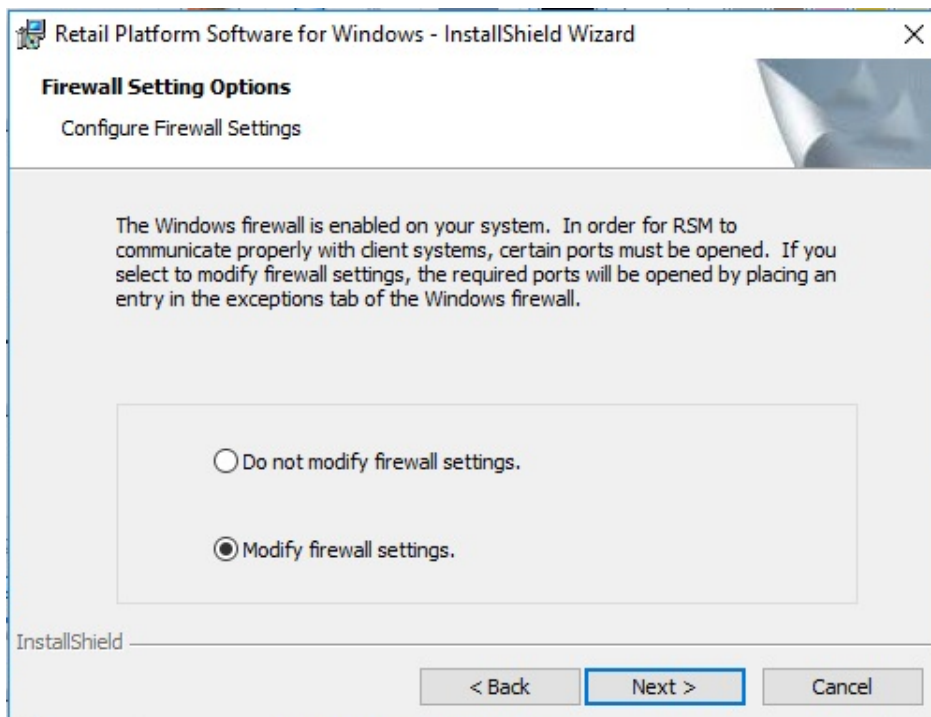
Retail Platform Software for Windows - InstallShield Wizard

Firewall Setting Options

Configure Firewall Settings

The Windows firewall is enabled on your system. In order for RSM to communicate properly with client systems, certain ports must be opened. If you select to modify firewall settings, the required ports will be opened by placing an entry in the exceptions tab of the Windows firewall.

Do not modify firewall settings.

Modify firewall settings.

InstallShield

< Back
Next >
Cancel